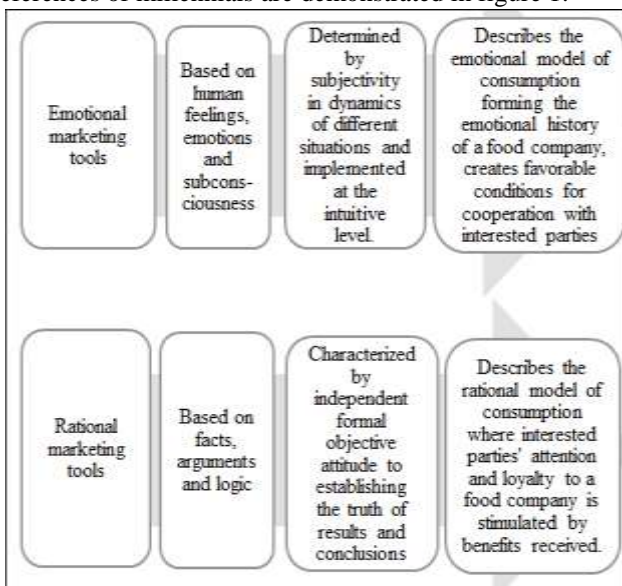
ferences of millennials are demonstrated in figure 1.

Emotional marketing tools

Based on human feelings, emotions and subconsciousness

Determined by subjectivity in dynamics of different situations and implemented at the intuitive level.

Describes the emotional model of consumption forming the emotional history of a food company, creates favorable conditions for cooperation with interested parties

Rational marketing tools

Based on facts, arguments and logic

Characterized by independent formal objective attitude to establishing the truth of results and conclusions

Describes the rational model of consumption where interested parties' attention and loyalty to a food company is stimulated by benefits received.